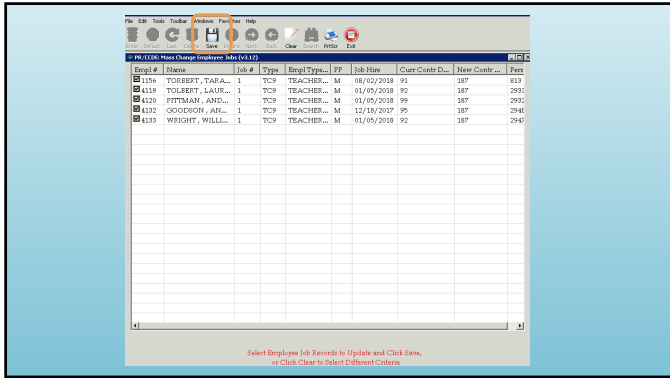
File Edit Tools Toolbar Windows Favorites Help

Enter Default Last Delete Save Delete Next Back Clear Search PrtScr Exit

PR/CC06) Mass Change Employee Jobs (v3.12)

| Empl # | Name | Job # | Type | Empl Type... | PP | Job Hire | Curr Contr D... | New Contr ... | Pers |
|---|---|---|---|---|---|---|---|---|---|
| 1156 | TORBERT, TARA... | 1 | TC9 | TEACHER... | M | 08/02/2018 | 91 | 187 | 813 |
| 4119 | TOLBERT, LAUR... | 1 | TC9 | TEACHER... | M | 01/05/2018 | 92 | 187 | 2933 |
| 4120 | PITTMAN, AND... | 1 | TC9 | TEACHER... | M | 01/05/2018 | 99 | 187 | 2932 |
| 4132 | GOODSON, AN... | 1 | TC9 | TEACHER... | M | 12/18/2017 | 95 | 187 | 2948 |
| 4133 | WRIGHT, WILLI... | 1 | TC9 | TEACHER... | M | 01/05/2018 | 92 | 187 | 2947 |

Select Employee Job Records to Update and Click Save,
or Click Clear to Select Different Criteria